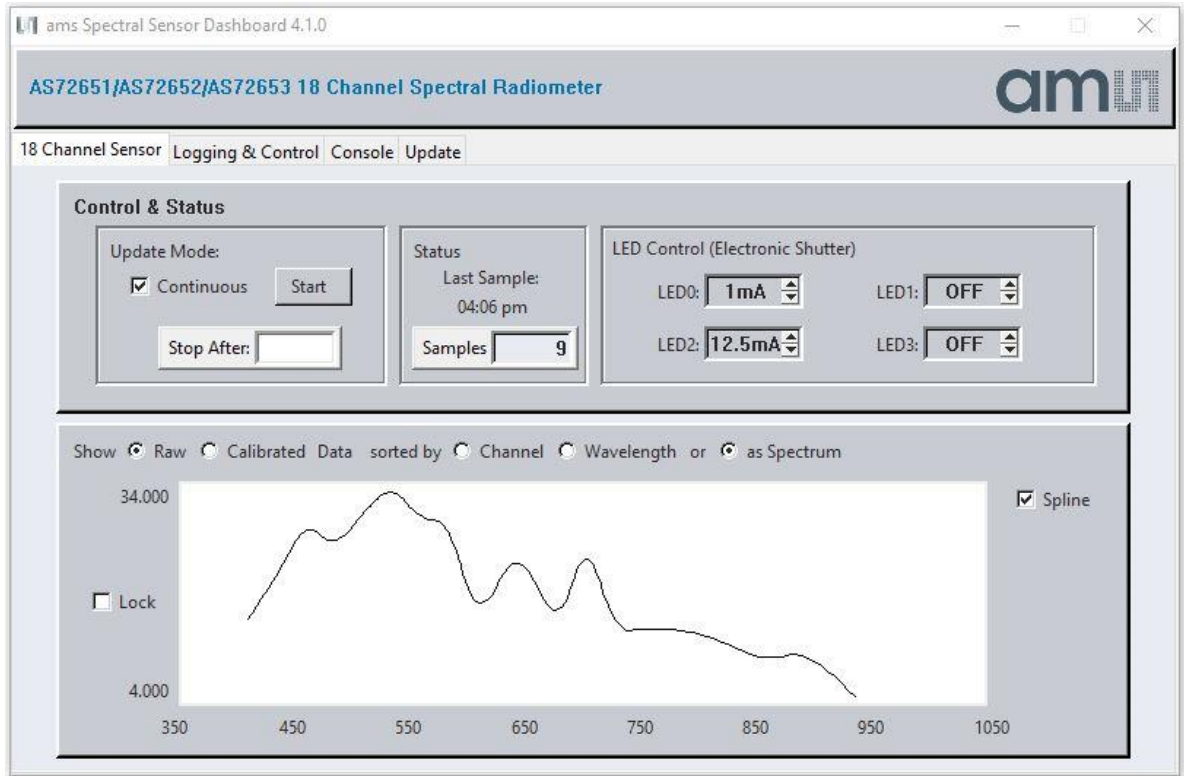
ams Spectral Sensor Dashboard 4.1.0

AS72651/AS72652/AS72653 18 Channel Spectral Radiometer

ams

18 Channel Sensor | Logging & Control | Console | Update

Control & Status

Update Mode:
☑ Continuous
Start
Stop After:

Status
Last Sample:
04:06 pm
Samples 9

LED Control (Electronic Shutter)
LED0: 1mA
LED1: OFF
LED2: 12.5mA
LED3: OFF

Show Raw Calibrated Data sorted by Channel Wavelength or as Spectrum

34.000
4.000
☐ Lock
☑ Spline

350 450 550 650 750 850 950 1050